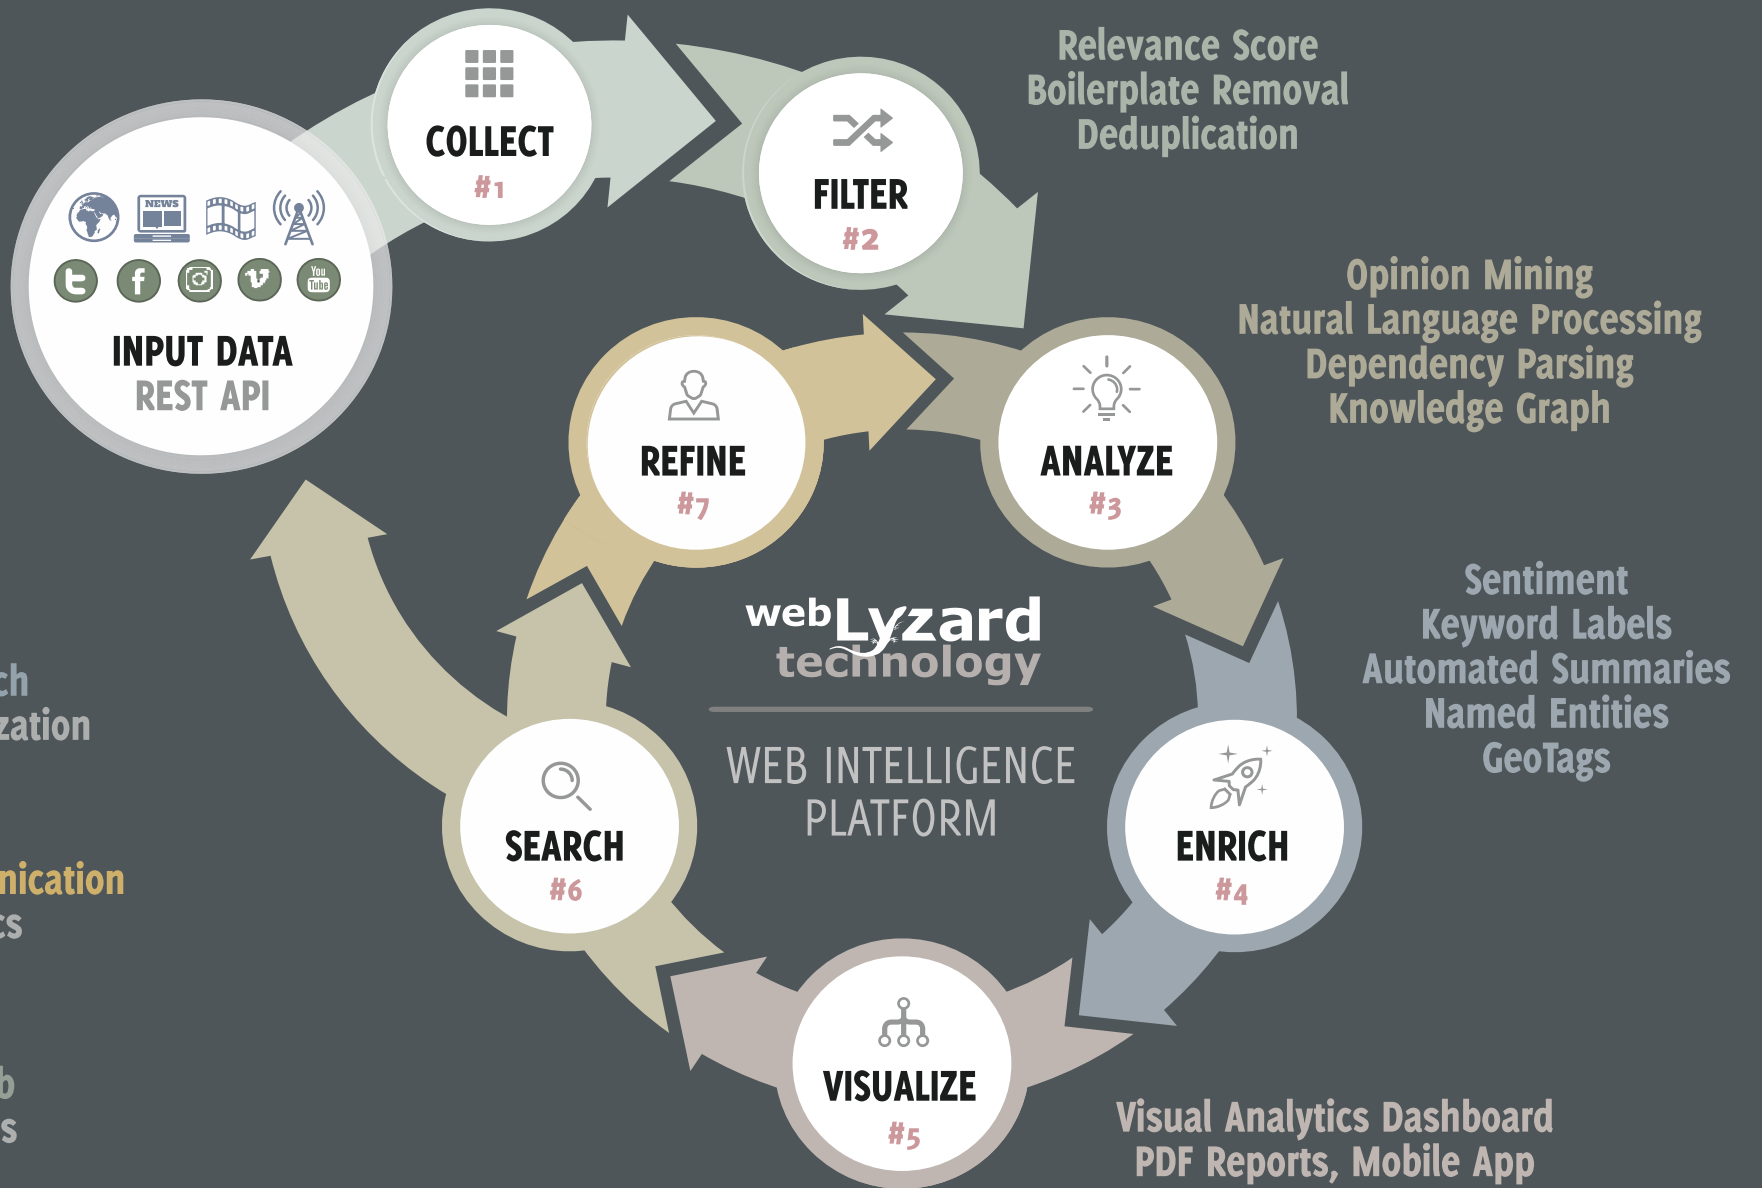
Relevance Score
Boilerplate Removal
Deduplication

NEWS

You Tube

INPUT DATA
REST API

COLLECT
#1

FILTER
#2

Opinion Mining
Natural Language Processing
Dependency Parsing
Knowledge Graph

REFINE
#7

ANALYZE
#3

webLyzard
technology

WEB INTELLIGENCE
PLATFORM

Sentiment
Keyword Labels
Automated Summaries
Named Entities
GeoTags

ch
zation

SEARCH
#6

ENRICH
#4

nication
cs

b
s

VISUALIZE
#5

Visual Analytics Dashboard
PDF Reports, Mobile App